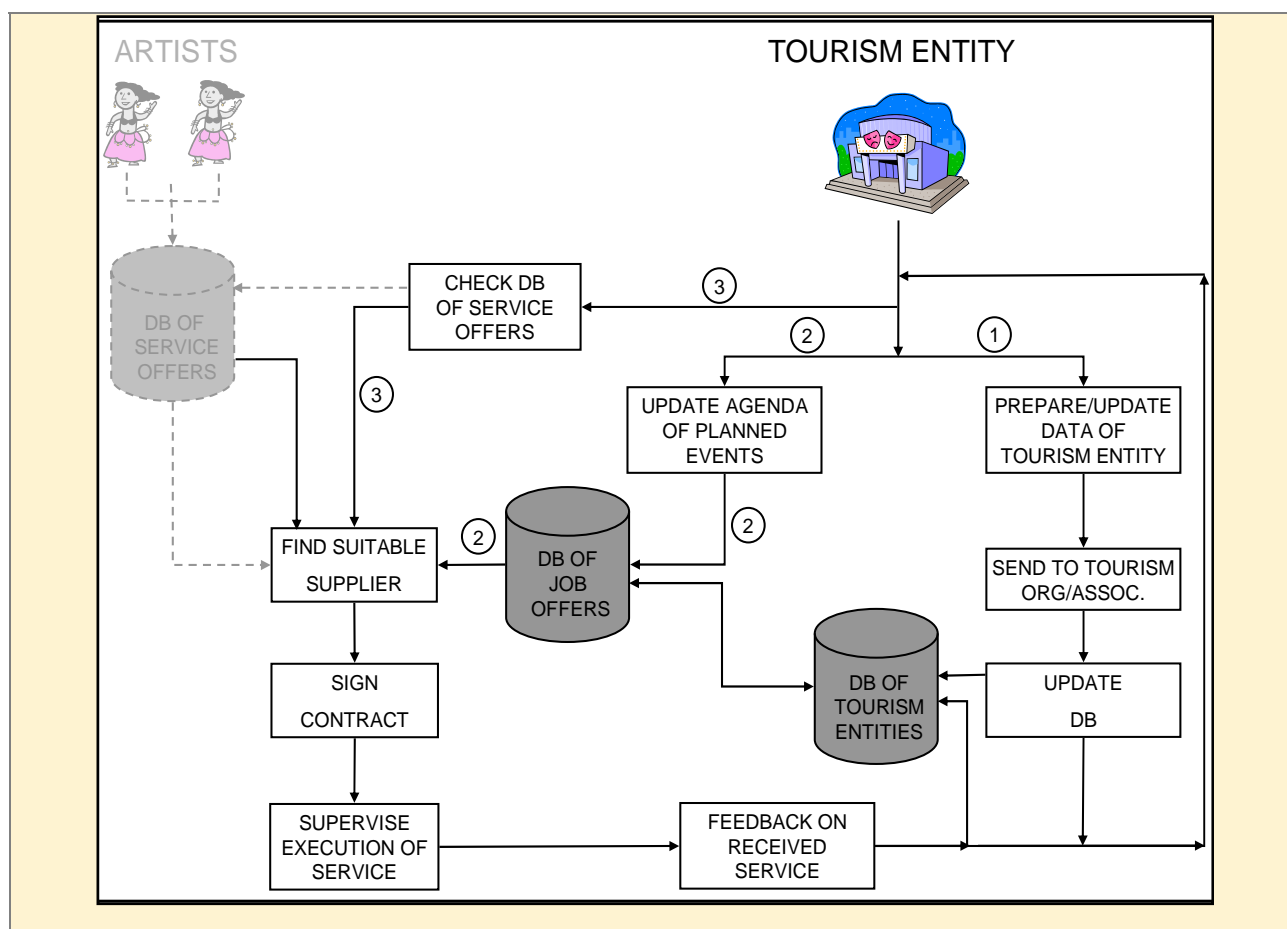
ARTISTS

TOURISM ENTITY

DB OF SERVICE OFFERS

CHECK DB OF SERVICE OFFERS

3

2

1

3

UPDATE AGENDA OF PLANNED EVENTS

PREPARE/UPDATE DATA OF TOURISM ENTITY

2

2

FIND SUITABLE SUPPLIER

DB OF JOB OFFERS

SEND TO TOURISM ORG/ASSOC.

SIGN CONTRACT

DB OF TOURISM ENTITIES

UPDATE DB

SUPERVISE EXECUTION OF SERVICE

FEEDBACK ON RECEIVED SERVICE